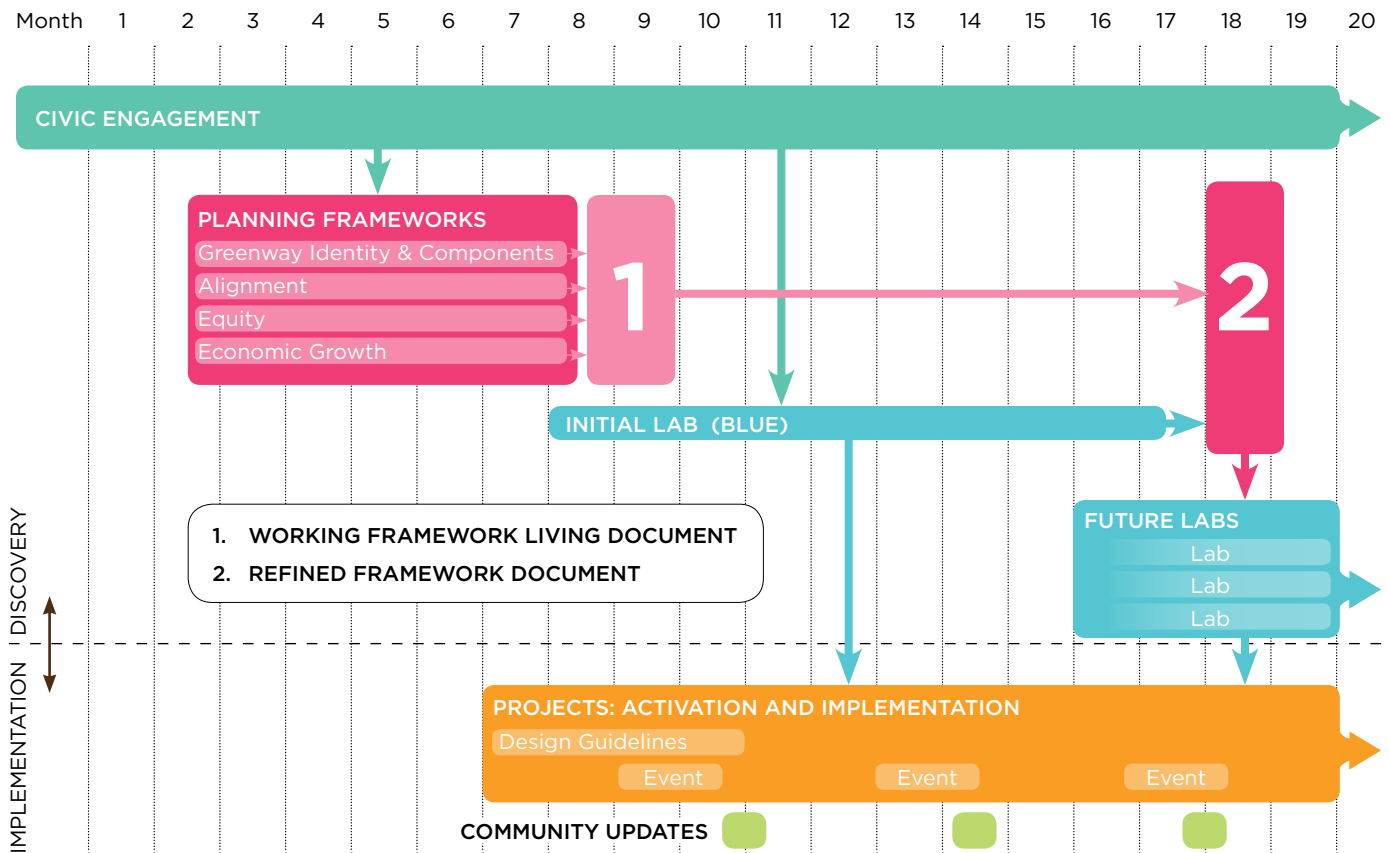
Month 1 2 3 4 5 6 7 8 9 10 11 12 13 14 15 16 17 18 19 20

CIVIC ENGAGEMENT

PLANNING FRAMEWORKS
Greenway Identity & Components
Alignment
Equity
Economic Growth

1

2

INITIAL LAB (BLUE)

1. WORKING FRAMEWORK LIVING DOCUMENT
2. REFINED FRAMEWORK DOCUMENT

FUTURE LABS
Lab
Lab
Lab

DISCOVERY
IMPLEMENTATION

PROJECTS: ACTIVATION AND IMPLEMENTATION
Design Guidelines
Event
Event
Event

COMMUNITY UPDATES